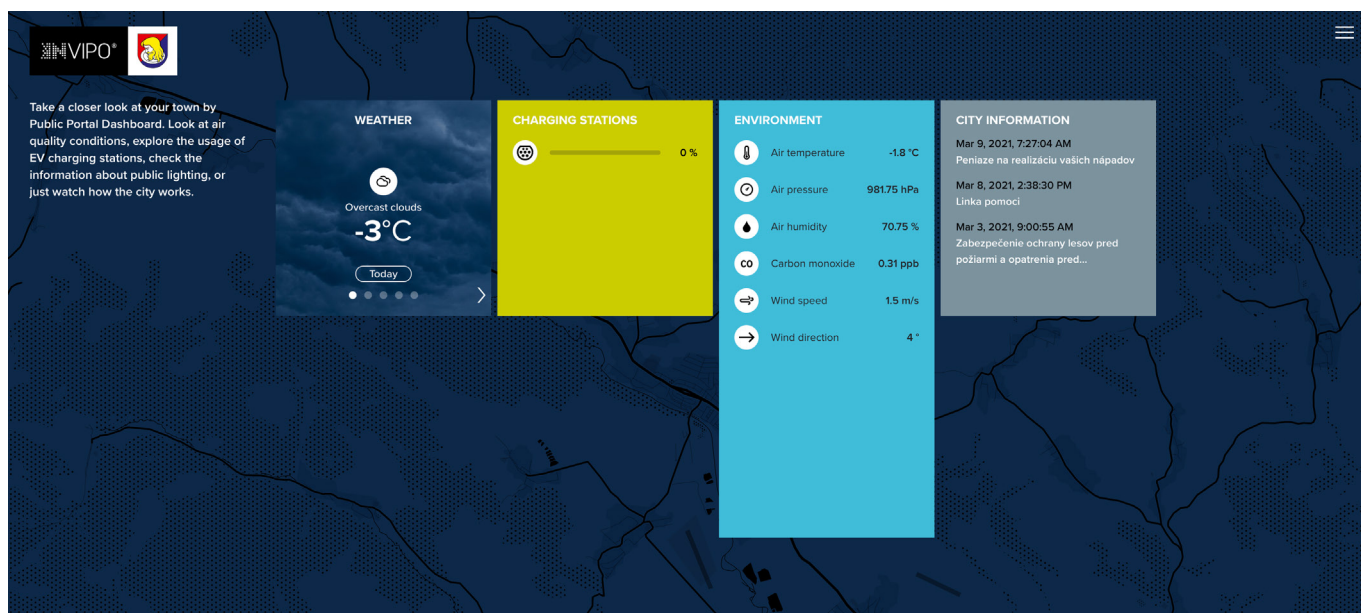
INVIPO®

Take a closer look at your town by Public Portal Dashboard. Look at air quality conditions, explore the usage of EV charging stations, check the information about public lighting, or just watch how the city works.

WEATHER

Overcast clouds

-3°C

Today

CHARGING STATIONS

0 %

ENVIRONMENT

| | |
|---|---|
| Air temperature | -1.8 °C |
| Air pressure | 981.75 hPa |
| Air humidity | 70.75 % |
| Carbon monoxide | 0.31 ppb |
| Wind speed | 1.5 m/s |
| Wind direction | 4 ° |

CITY INFORMATION

Mar 9, 2021, 7:27:04 AM
Peniaze na realizáciu vašich nápadov

Mar 8, 2021, 2:38:30 PM
Linka pomoci

Mar 3, 2021, 9:00:55 AM
Zabezpečenie ochrany lesov pred požiarmi a opatrenia pred...